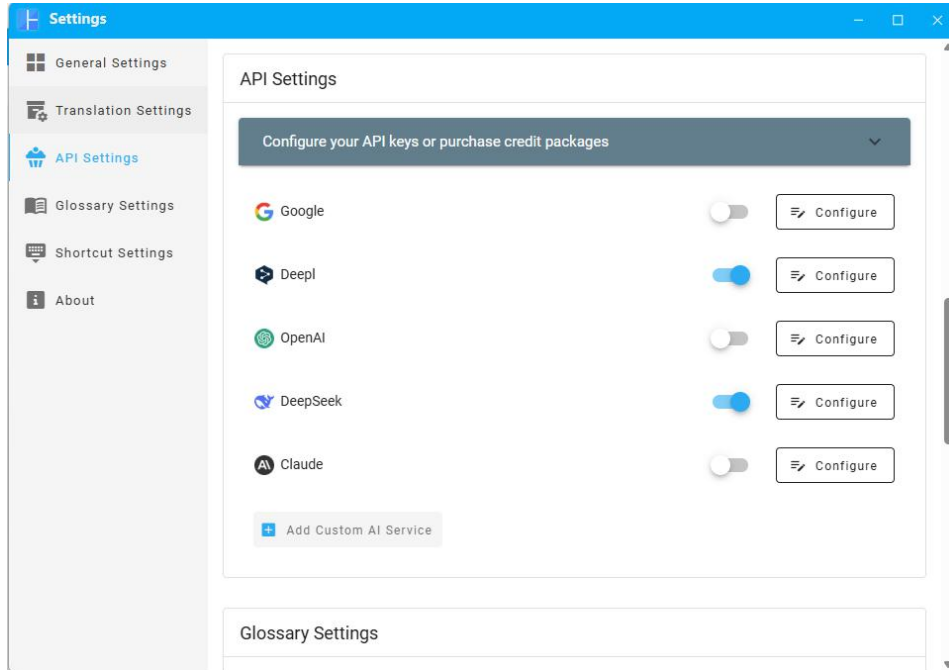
Settings

General Settings
Translation Settings
API Settings
Glossary Settings
Shortcut Settings
About

API Settings

Configure your API keys or purchase credit packages

Google
Configure

Deepl
Configure

OpenAI
Configure

DeepSeek
Configure

Claude
Configure

Add Custom AI Service

Glossary Settings